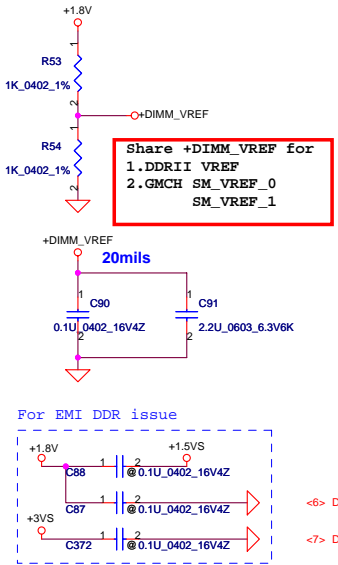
+1.8V

1

R53

1K_0402_1%

2

+DIMM_VREF

1

R54

1K_0402_1%

2

Share +DIMM_VREF for
1.DDRII VREF
2.GMCH SM_VREF_0
SM_VREF_1

+DIMM_VREF

20mils

1

C90

0.1U_0402_16V4Z

2

1

C91

2.2U_0603_6.3V6K

2

For EMI DDR issue

+1.8V

+1.5VS

1

2

C88

@0.1U_0402_16V4Z

1

2

C87

@0.1U_0402_16V4Z

<6> D

+3VS

1

2

C372

@0.1U_0402_16V4Z

<7> D